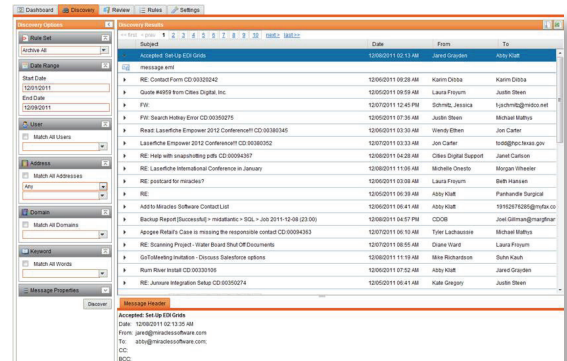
Dashboard | Discovery | Review | Rules | Settings

Discovery Options

Role Set
Archive All

Date Range
Start Date
12/01/2011
End Date
12/09/2011

User
Match All Users

Address
Match All Addresses
Any

Domain
Match All Domains

Keyword
Match All Words

Message Properties

Discover

Discovery Results

<< first < prev 1 2 3 4 5 6 7 8 9 10 next > last >>

| | Subject | Date | From | To |
|---|---|---|---|---|
| | Accepted: Set-Up EDI Grids | 12/08/2011 02:13 AM | Jared Grayden | Abby Klatt |
| | message.eml | | | |
| | RE: Contact Form CD:00320242 | 12/06/2011 09:28 AM | Karim Dibba | Karim Dibba |
| | Quote #4959 from Cities Digital, Inc | 12/05/2011 09:59 AM | Laura Froysum | Justin Steen |
| | FW: | 12/07/2011 12:45 PM | Schmitz, Jessica | l-jschmitz@midco.net |
| | FW: Search History Error CD:00350275 | 12/05/2011 07:36 AM | Justin Steen | Michael Mathys |
| | Read: Laserfiche Empower 2012 Conference!!! CD:00380345 | 12/06/2011 03:30 AM | Wendy Elten | Jon Carter |
| | Laserfiche Empower 2012 Conference!!! CD:00380352 | 12/06/2011 03:33 AM | Jon Carter | todd@hpc.texas.gov |
| | RE: Help with snapshotting pdfs CD:00094367 | 12/08/2011 04:28 AM | Cities Digital Support | Janet Carlson |
| | RE: Laserfiche International Conference in January | 12/06/2011 11:06 AM | Michelle Onesto | Morgan Wheeler |
| | RE: postcard for miracles? | 12/06/2011 03:08 AM | Laura Froysum | Beth Hansen |
| | RE: | 12/05/2011 06:39 AM | Abby Klatt | Panhandle Surgical |
| | Add to Miracles Software Contact List | 12/06/2011 06:41 AM | Abby Klatt | 19162676285@mufax.co |
| | Backup Report [Successful] » midatlantic > SQL > Job 2011-12-08 (23.00) | 12/08/2011 04:57 PM | CDOB | Joel.Gillman@marginar |
| | Apogee Retail's Case is missing the responsible contact CD:00094363 | 12/07/2011 06:10 AM | Tyler Lachaussie | Michael Mathys |
| | RE: Scanning Project - Water Board Shut Off Documents | 12/07/2011 08:55 AM | Diane Ward | Laura Froysum |
| | GoToMeeting Invitation - Discuss Salesforce options | 12/08/2011 11:19 AM | Mike Richardson | Suhn Kauh |
| | Rum River Install CD:00330106 | 12/06/2011 07:52 AM | Abby Klatt | Jared Grayden |
| | RE: Jumure Integration Setup CD:00350274 | 12/05/2011 06:41 AM | Kate Gregory | Justin Steen |

Message Header

Accepted: Set-Up EDI Grids
Date: 12/08/2011 02:13:35 AM
From: jared@miraclessoftware.com
To: abby@miraclessoftware.com
CC:
BCC: